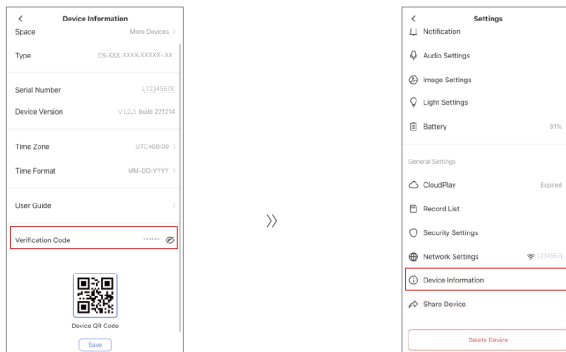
<
Device Information
Space
More Devices >
Type
CS-XXX-XXXX-XXXXX-XX
Serial Number
L12345678
Device Version
V1.0.0 build 221214
Time Zone
UTC+08:00 >
Time Format
MM-DD-YYYY >
User Guide
>
Verification Code
******
Device QR Code
Save

»

<
Settings
Notification
Audio Settings
Image Settings
Light Settings
Battery
91%
General Settings
CloudPlay
Expired
Record List
Security Settings
Network Settings
L12345678
Device Information
Share Device
Delete Device